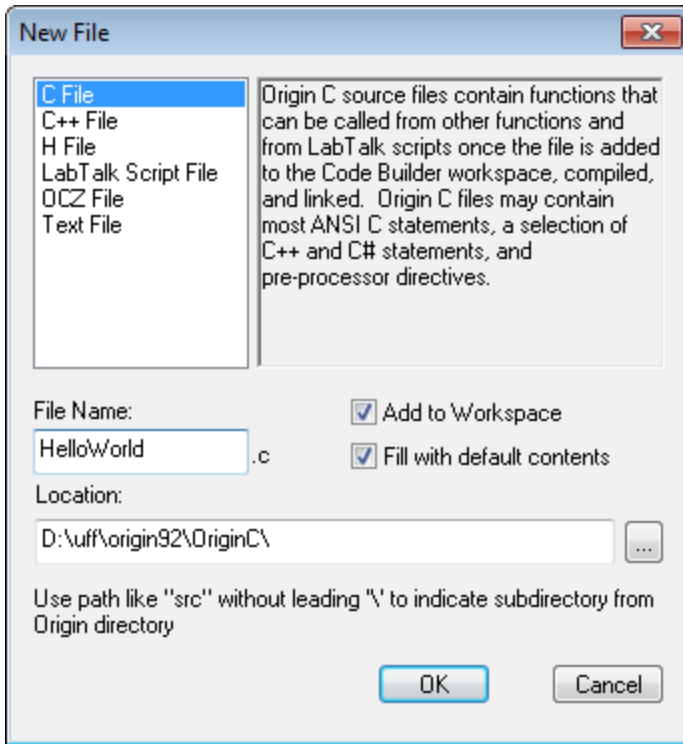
New File

C File
C++ File
H File
LabTalk Script File
OCZ File
Text File

Origin C source files contain functions that can be called from other functions and from LabTalk scripts once the file is added to the Code Builder workspace, compiled, and linked. Origin C files may contain most ANSI C statements, a selection of C++ and C# statements, and pre-processor directives.

File Name:
HelloWorld .c

Add to Workspace

Fill with default contents

Location:
D:\uff\origin92\OriginC\

...

Use path like "src" without leading "\" to indicate subdirectory from Origin directory

OK

Cancel